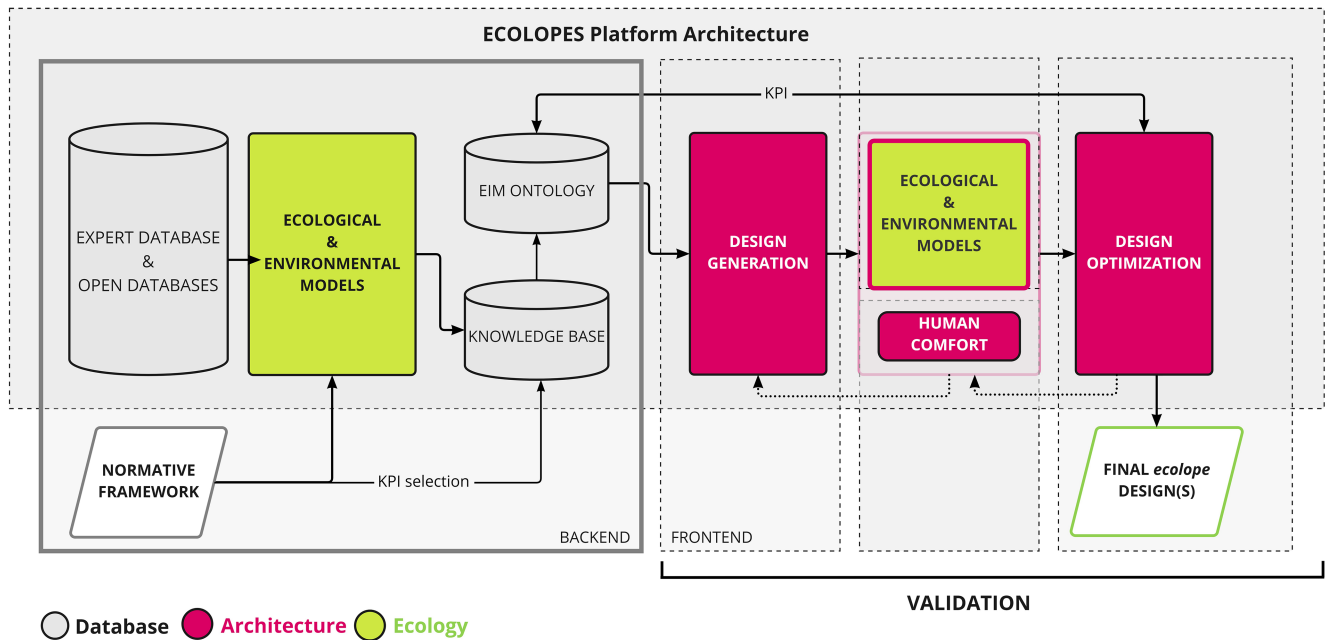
ECOLOPES Platform Architecture

KPI

EXPERT DATABASE & OPEN DATABASES

ECOLOGICAL & ENVIRONMENTAL MODELS

EIM ONTOLOGY

KNOWLEDGE BASE

DESIGN GENERATION

ECOLOGICAL & ENVIRONMENTAL MODELS

HUMAN COMFORT

DESIGN OPTIMIZATION

NORMATIVE FRAMEWORK

KPI selection

FINAL *ecolope* DESIGN(S)

BACKEND

FRONTEND

VALIDATION

Database Architecture Ecology